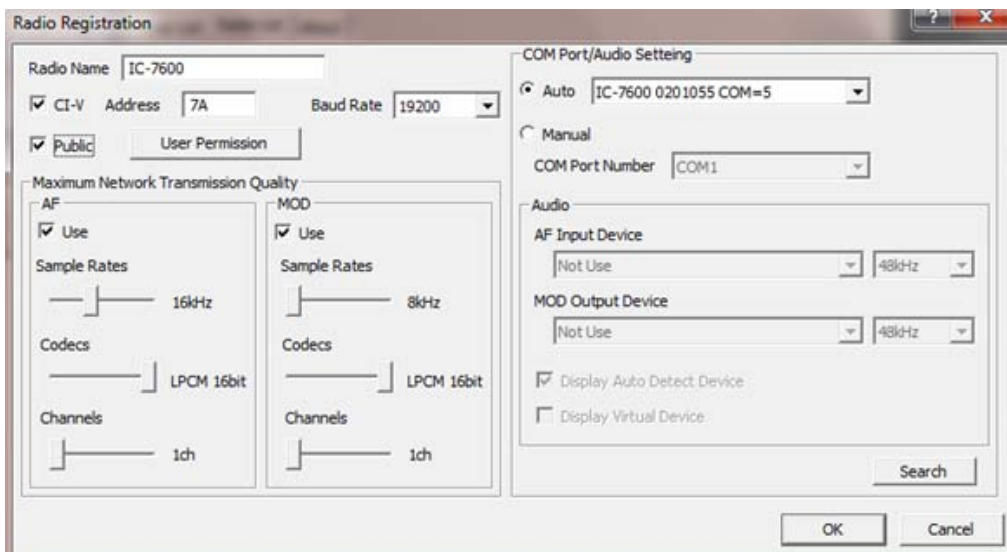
Radio Registration

?

x

Radio Name IC-7600

CI-V Address 7A

Baud Rate 19200

Public

User Permission

Maximum Network Transmission Quality

AF

Use

Sample Rates

16kHz

Codecs

LPCM 16bit

Channels

1ch

MOD

Use

Sample Rates

8kHz

Codecs

LPCM 16bit

Channels

1ch

COM Port/Audio Setteing

Auto IC-7600 0201055 COM=5

Manual

COM Port Number COM1

Audio

AF Input Device

Not Use 48kHz

MOD Output Device

Not Use 48kHz

Display Auto Detect Device

Display Virtual Device

Search

OK

Cancel